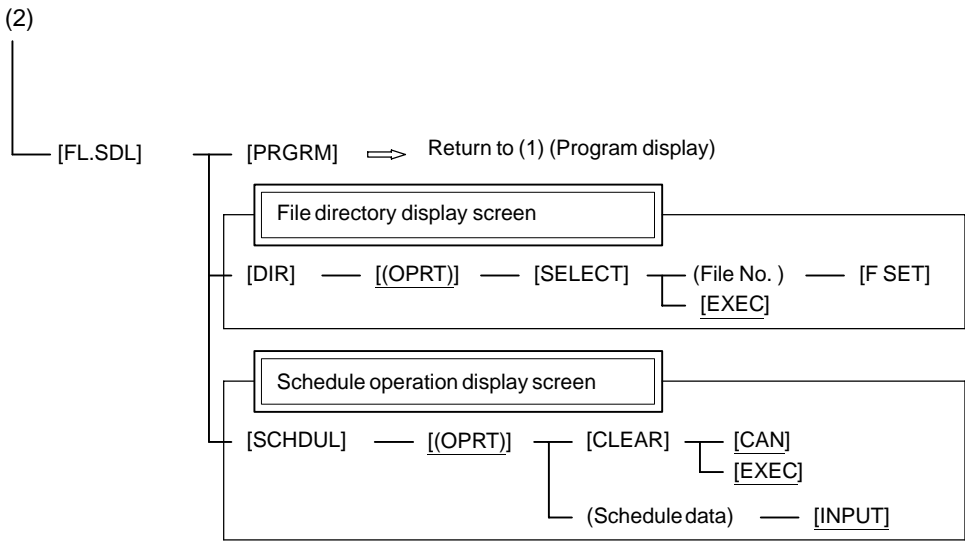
(2)

[FL.SDL]

[PRGRM] ⇒ Return to (1) (Program display)

File directory display screen

[DIR] [(OPRT)] [SELECT] (File No. ) [F SET]

[EXEC]

Schedule operation display screen

[SCHDUL] [(OPRT)] [CLEAR] [CAN]

[EXEC]

(Schedule data) [INPUT]